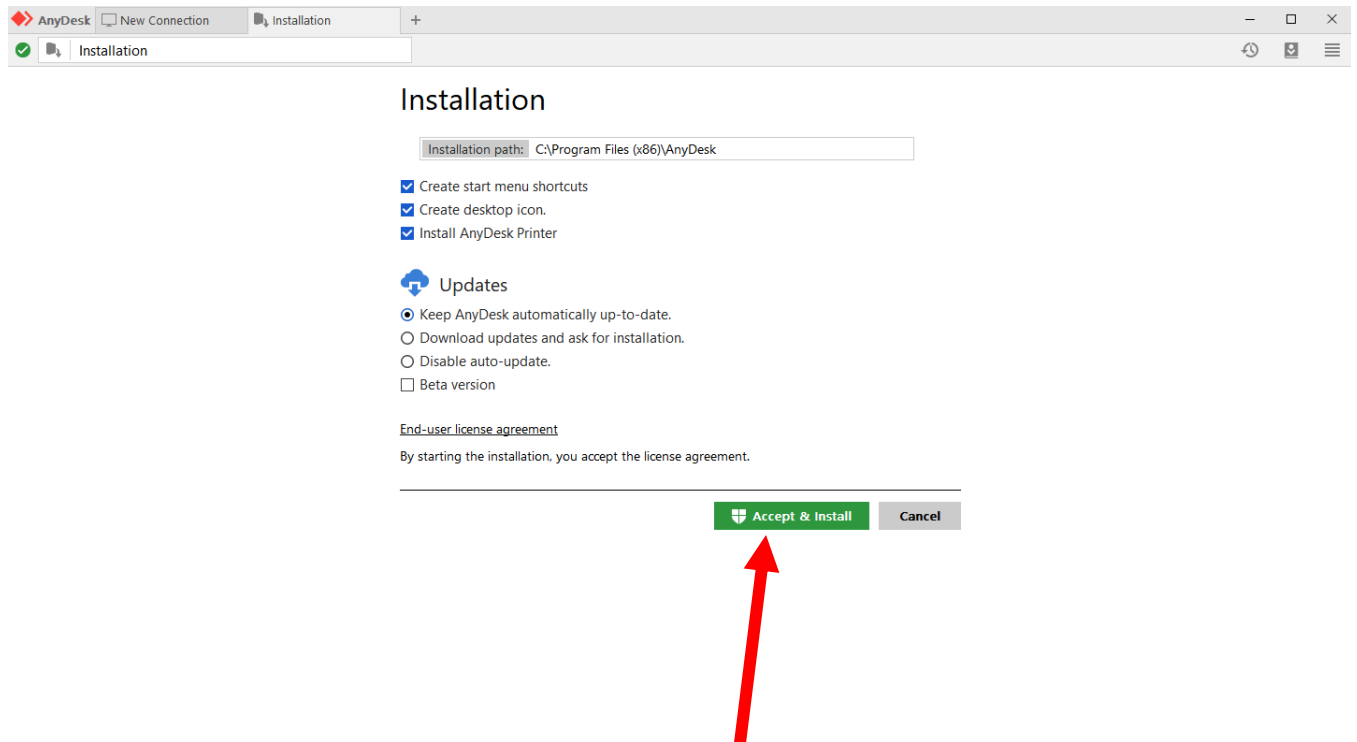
AnyDesk New Connection Installation +

Installation

Installation

Installation path: C:\Program Files (x86)\AnyDesk

Create start menu shortcuts
Create desktop icon.
Install AnyDesk Printer

Updates

Keep AnyDesk automatically up-to-date.
Download updates and ask for installation.
Disable auto-update.
Beta version

End-user license agreement

By starting the installation, you accept the license agreement.

Accept & Install
Cancel